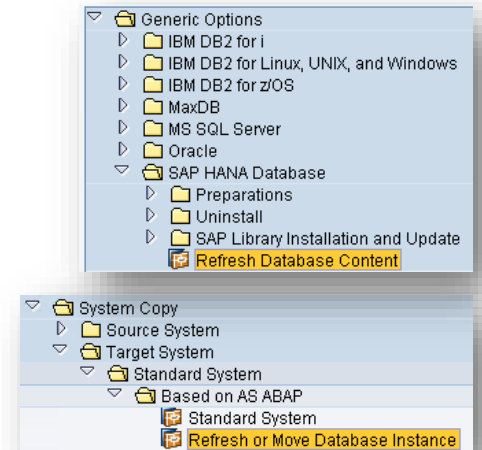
Generic Options
IBM DB2 for i
IBM DB2 for Linux, UNIX, and Windows
IBM DB2 for z/OS
MaxDB
MS SQL Server
Oracle
SAP HANA Database
Preparations
Uninstall
SAP Library Installation and Update
Refresh Database Content

System Copy
Source System
Target System
Standard System
Based on AS ABAP
Standard System
Refresh or Move Database Instance